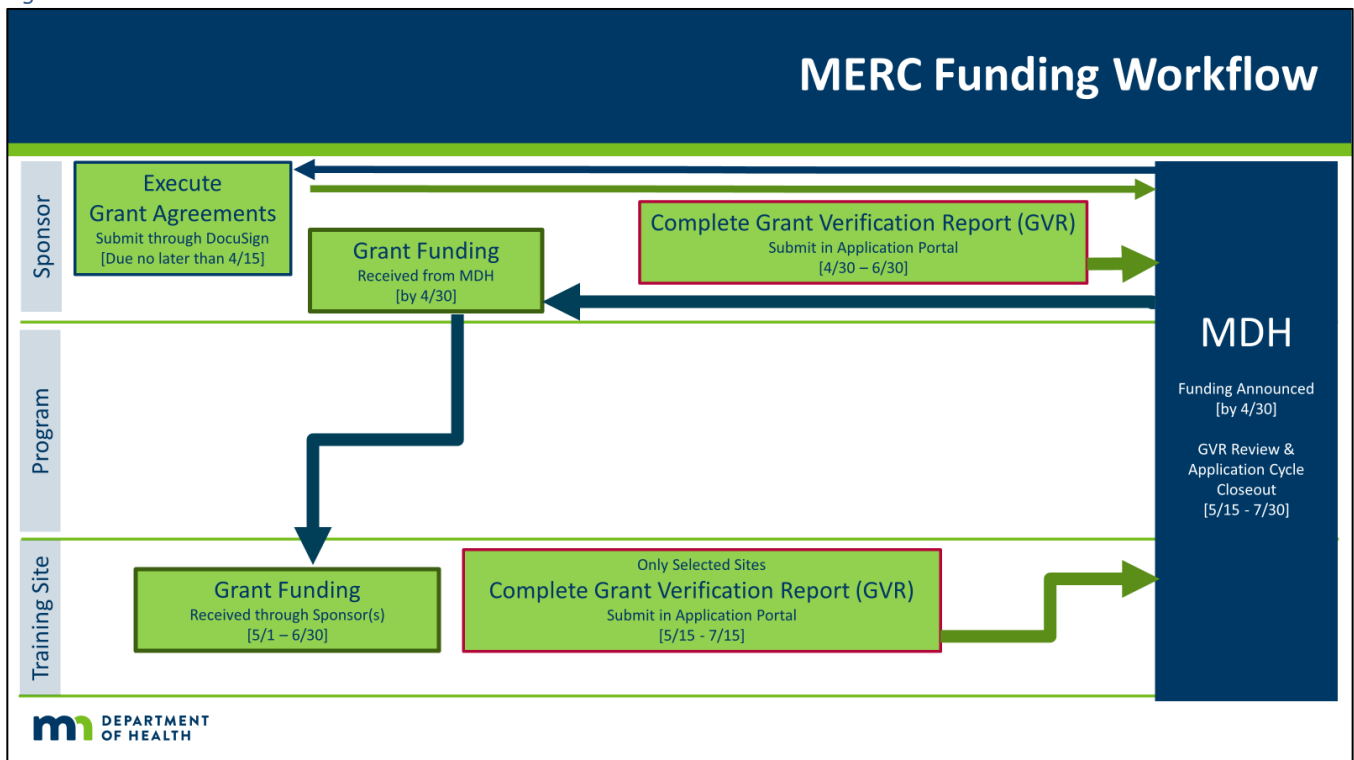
MERC Funding Workflow

Sponsor

Execute Grant Agreements
Submit through DocuSign
[Due no later than 4/15]

Grant Funding
Received from MDH
[by 4/30]

Complete Grant Verification Report (GVR)
Submit in Application Portal
[4/30 – 6/30]

Program

Training Site

Grant Funding
Received through Sponsor(s)
[5/1 – 6/30]

Only Selected Sites
Complete Grant Verification Report (GVR)
Submit in Application Portal
[5/15 - 7/15]

MDH

Funding Announced
[by 4/30]

GVR Review & Application Cycle Closeout
[5/15 - 7/30]

DEPARTMENT OF HEALTH